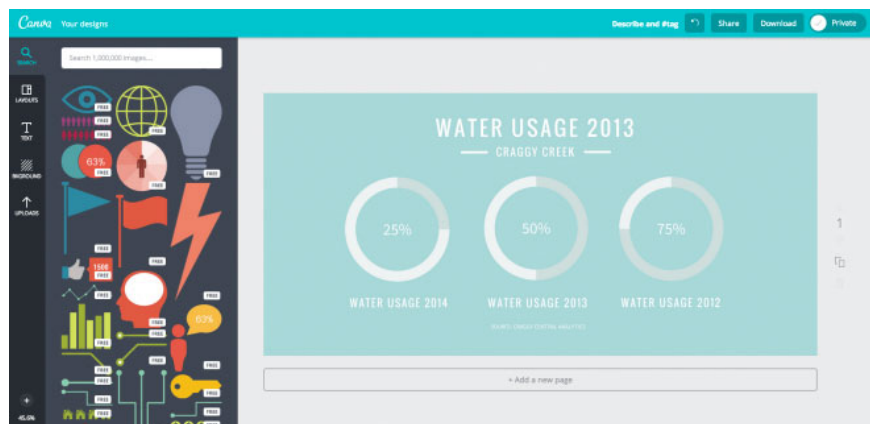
Canva Your designs

Describe and #tag
Share
Download
Private

SEARCH
LAYOUTS
TEXT
BKGROUND
UPLOADS

Search 1,000,000 images...

FREE
FREE
FREE
FREE
63%
FREE
FREE
FREE
FREE
1500
FREE
FREE
FREE
FREE
63%
FREE
FREE
FREE
FREE
FREE
FREE
FREE
FREE

45.6%

WATER USAGE 2013

CRAGGY CREEK

25%
50%
75%

WATER USAGE 2014
WATER USAGE 2013
WATER USAGE 2012

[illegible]

+ Add a new page

1